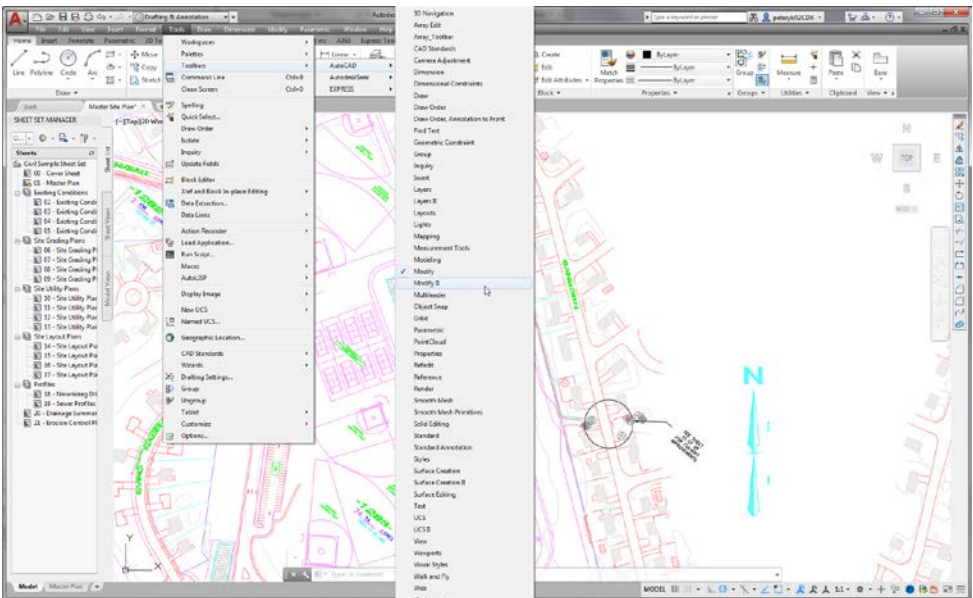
Drafting & Annotation
Autodesk
Type a keyword or phrase
peterv652CDK
File Edit View Insert Format Tools Draw Dimension Modify Parametric Window Help
Home Insert Annotate Parametric 3D Tools
Line Polyline Circle Arc
Move
Copy
Stretch
Draw
Start
Master Site Plan*
[-][Top][2D Wireframe]
SHEET SET MANAGER
Sheets
Civil Sample Sheet Set
00 - Cover Sheet
01 - Master Plan
Existing Conditions
02 - Existing Condi
03 - Existing Condi
04 - Existing Condi
05 - Existing Condi
Site Grading Plans
06 - Site Grading Pl
07 - Site Grading Pl
08 - Site Grading Pl
09 - Site Grading Pl
Site Utility Plans
10 - Site Utility Plan
11 - Site Utility Plan
12 - Site Utility Plan
13 - Site Utility Plan
Site Layout Plans
14 - Site Layout Pla
15 - Site Layout Pla
16 - Site Layout Pla
17 - Site Layout Pla
Profiles
18 - Neversink Dri
19 - Sewer Profiles
20 - Drainage Summar
21 - Erosion Control Pl
Sheet List
Sheet Views
Model Views
Workspaces
Palettes
Toolbars
Command Line Ctrl+9
Clean Screen Ctrl+0
Spelling
Quick Select...
Draw Order
Isolate
Inquiry
Update Fields
Block Editor
Xref and Block In-place Editing
Data Extraction...
Data Links
Action Recorder
Load Application...
Run Script...
Macro
AutoLISP
Display Image
New UCS
Named UCS...
Geographic Location...
CAD Standards
Wizards
Drafting Settings...
Group
Ungroup
Tablet
Customize
Options...
AutoCAD
Autodesk Seek
EXPRESS
3D Navigation
Array Edit
Array_Toolbar
CAD Standards
Camera Adjustment
Dimension
Dimensional Constraints
Draw
Draw Order
Draw Order, Annotation to Front
Find Text
Geometric Constraint
Group
Inquiry
Insert
Layers
Layers II
Layouts
Lights
Mapping
Measurement Tools
Modeling
Modify
Modify II
Multileader
Object Snap
Orbit
Parametric
PointCloud
Properties
Refedit
Reference
Render
Smooth Mesh
Smooth Mesh Primitives
Solid Editing
Standard
Standard Annotation
Styles
Surface Creation
Surface Creation II
Surface Editing
Text
UCS
UCS II
View
Viewports
Visual Styles
Walk and Fly
Web
Create
Edit
Edit Attributes
Block
Match Properties
ByLayer
Properties
Group
Groups
Measure
Utilities
Paste
Clipboard
Base
View
TOP
N
W
E
WCS
N
Model Master Plan
Type a command
MODEL 1:1